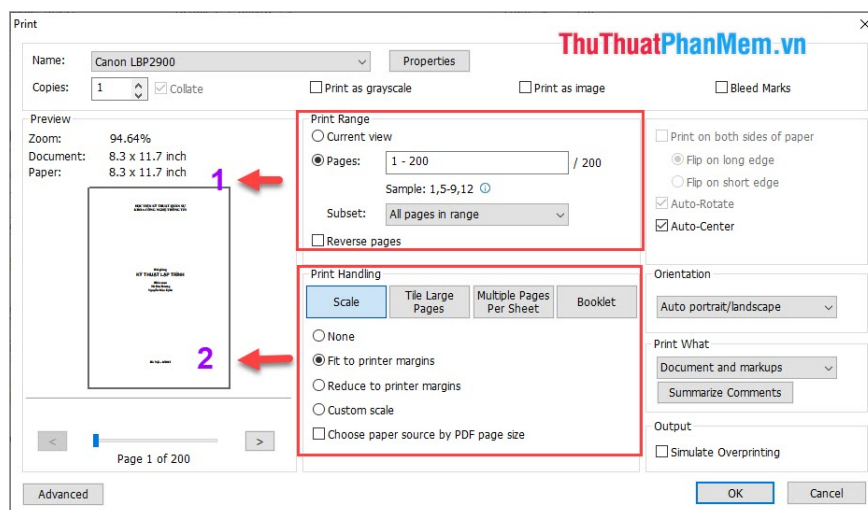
Print

ThuThuatPhanMem.vn

Name: Canon LBP2900
Properties

Copies: 1
Collate
Print as grayscale
Print as image
Bleed Marks

Preview
Zoom: 94.64%
Document: 8.3 x 11.7 inch
Paper: 8.3 x 11.7 inch

1

2

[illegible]

Page 1 of 200

Print Range
Current view
Pages: 1 - 200 / 200
Sample: 1,5-9,12
Subset: All pages in range
Reverse pages

Print Handling
Scale
Tile Large Pages
Multiple Pages Per Sheet
Booklet
None
Fit to printer margins
Reduce to printer margins
Custom scale
Choose paper source by PDF page size

Print on both sides of paper
Flip on long edge
Flip on short edge
Auto-Rotate
Auto-Center

Orientation
Auto portrait/landscape

Print What
Document and markups
Summarize Comments

Output
Simulate Overprinting

Advanced
OK
Cancel